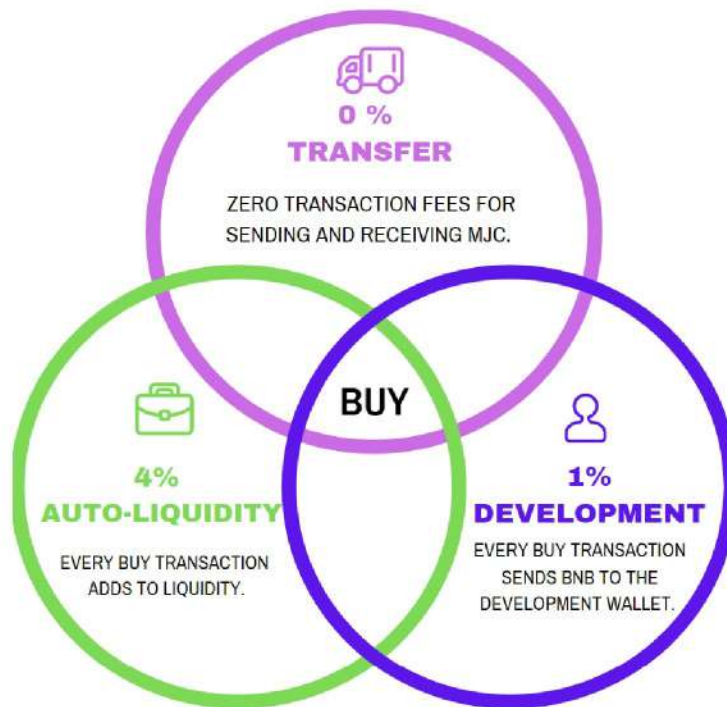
0 %
TRANSFER

ZERO TRANSACTION FEES FOR SENDING AND RECEIVING MJC.

BUY

4%
AUTO-LIQUIDITY

EVERY BUY TRANSACTION ADDS TO LIQUIDITY.

1%
DEVELOPMENT

EVERY BUY TRANSACTION SENDS BNB TO THE DEVELOPMENT WALLET.